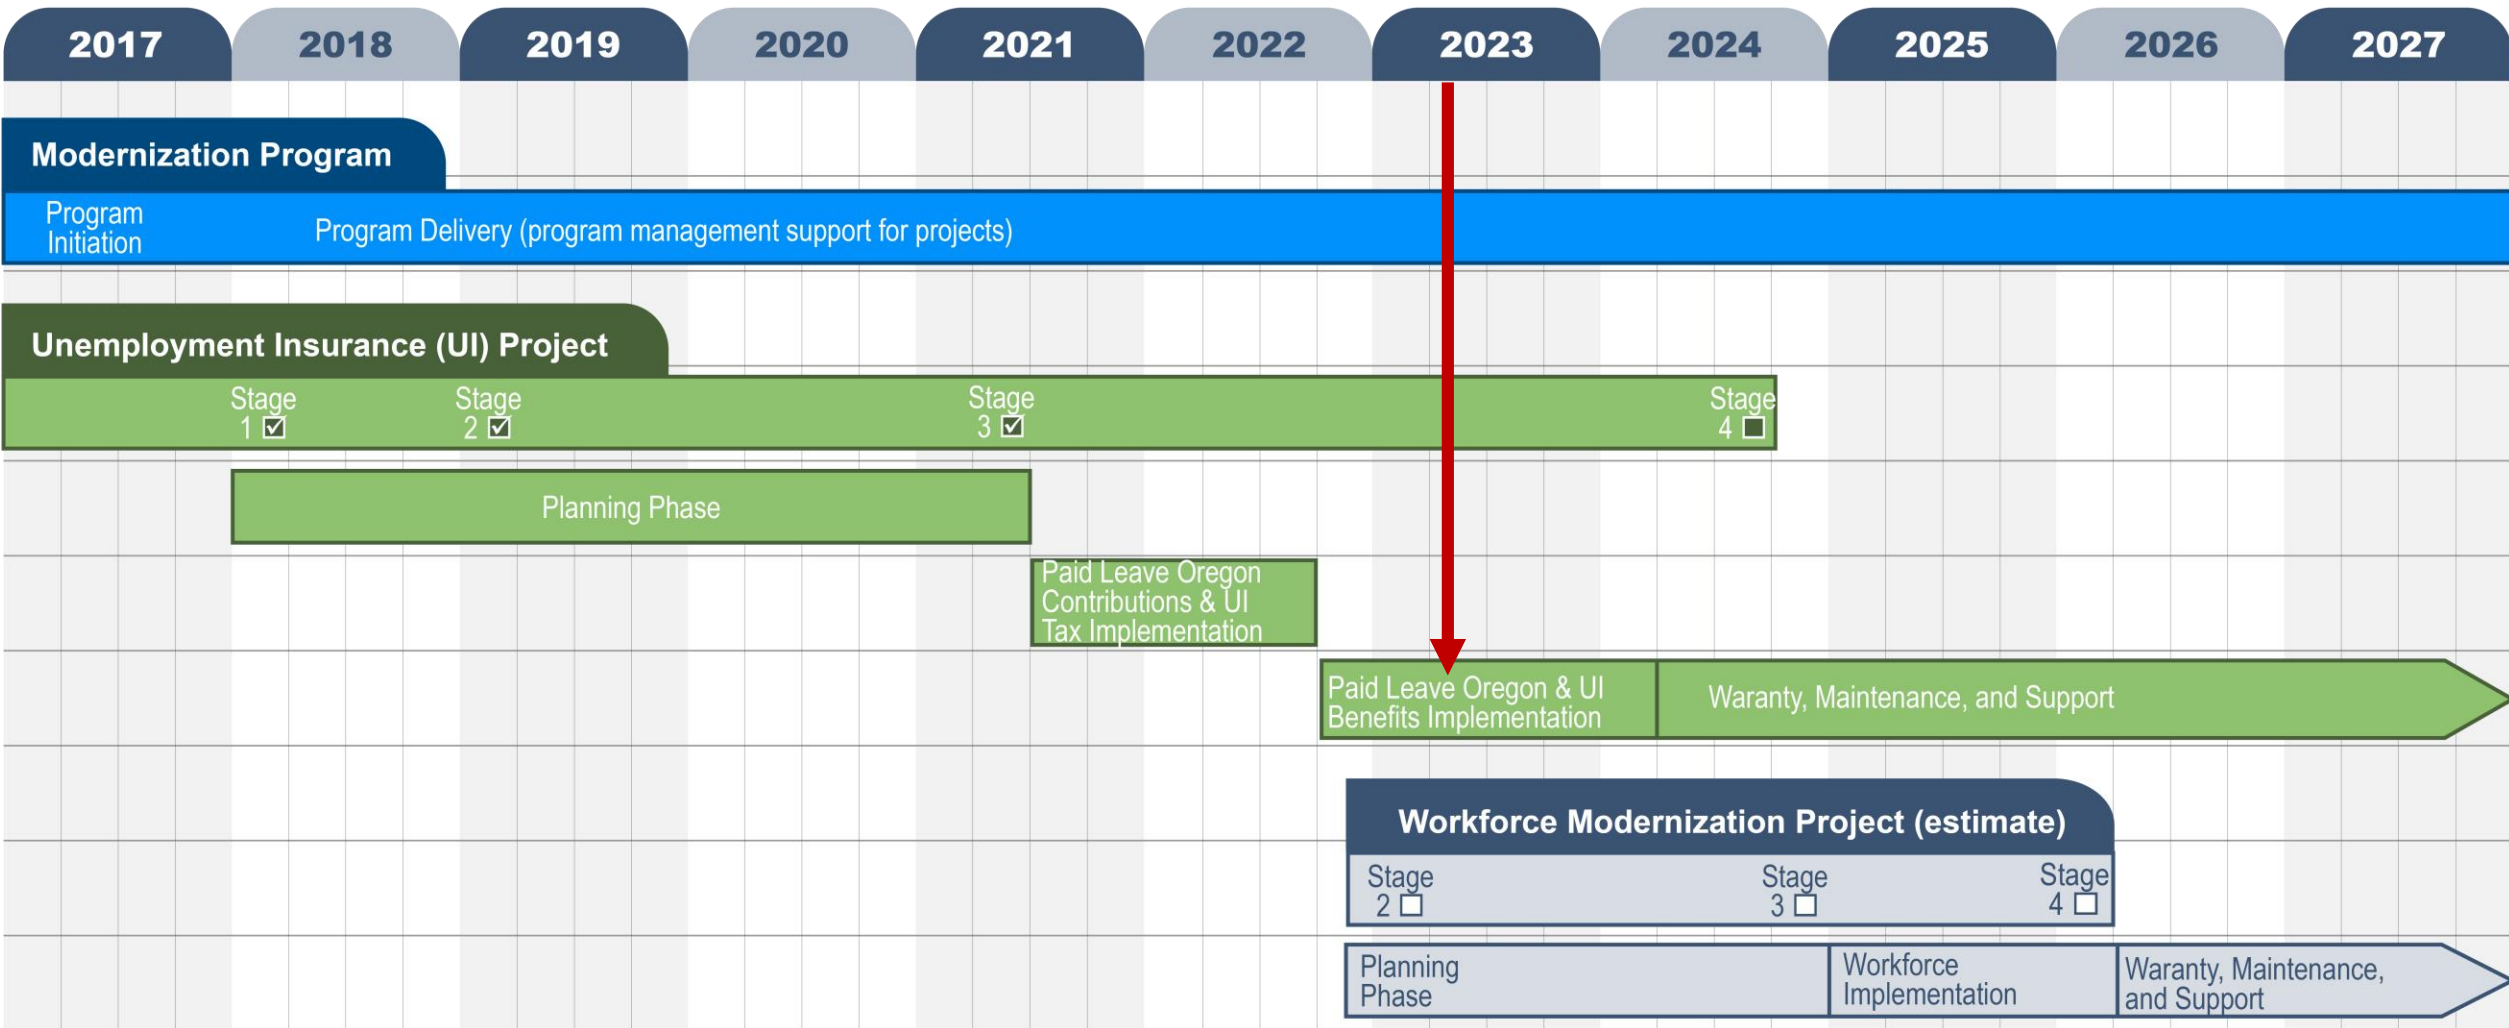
2017 2018 2019 2020 2021 2022 2023 2024 2025 2026 2027

Modernization Program

Program Initiation

Program Delivery (program management support for projects)

Unemployment Insurance (UI) Project

Stage 1 ☑

Stage 2 ☑

Stage 3 ☑

Stage 4 ☐

Planning Phase

Paid Leave Oregon Contributions & UI Tax Implementation

Paid Leave Oregon & UI Benefits Implementation

Waranty, Maintenance, and Support

Workforce Modernization Project (estimate)

Stage 2 ☐

Stage 3 ☐

Stage 4 ☐

Planning Phase

Workforce Implementation

Waranty, Maintenance, and Support